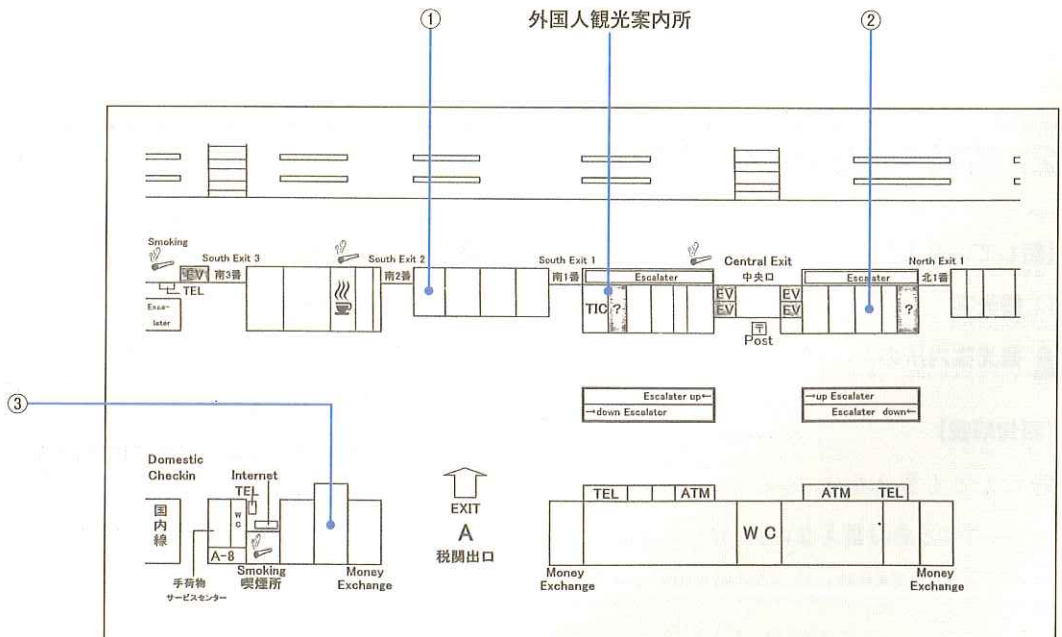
①
外国人観光案内所
②

Smoking
EV
TEL
Esca-
lator
South Exit 3
南3番
South Exit 2
南2番
South Exit 1
南1番
Escalater
TIC ?
EV
EV
Central Exit
中央口
EV
EV
〒
Post
Escalater
?
North Exit 1
北1番

Escalater up←
→down Escalater
→up Escalater
Escalater down←

③

Domestic
Checkin
国
内
線
Internet
TEL
W
C
A-8
Smoking
喫煙所
手荷物
サービスセンター
Money
Exchange

EXIT
A
税関出口

TEL
ATM
ATM
TEL
W C
Money
Exchange
Money
Exchange